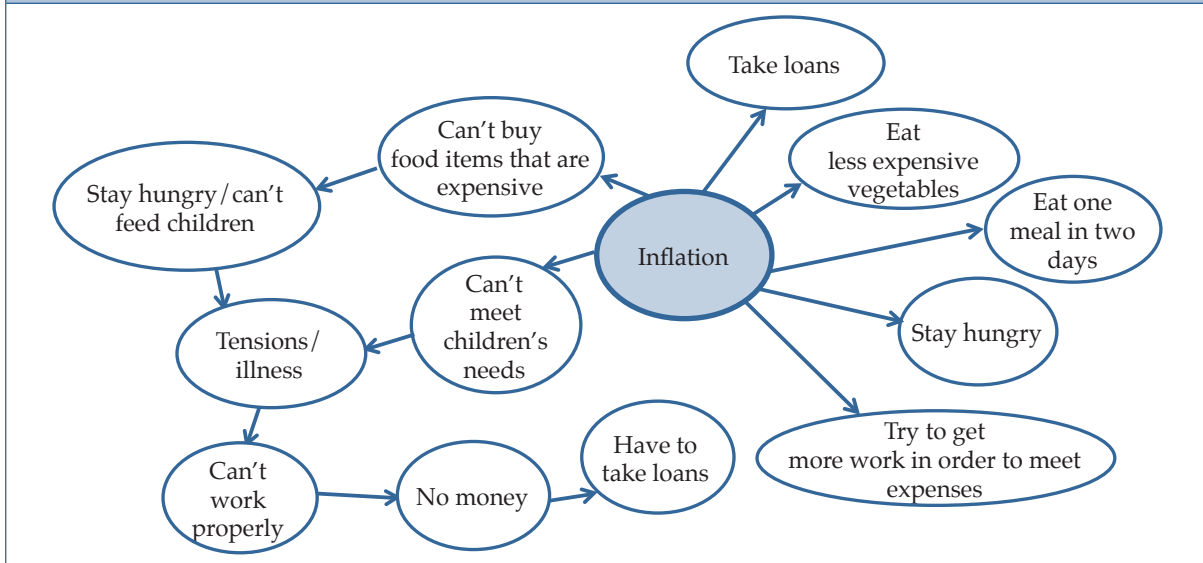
Inflation

Take loans

Eat less expensive vegetables

Eat one meal in two days

Stay hungry

Try to get more work in order to meet expenses

Can't buy food items that are expensive

Stay hungry/can't feed children

Can't meet children's needs

Tensions/ illness

Can't work properly

No money

Have to take loans